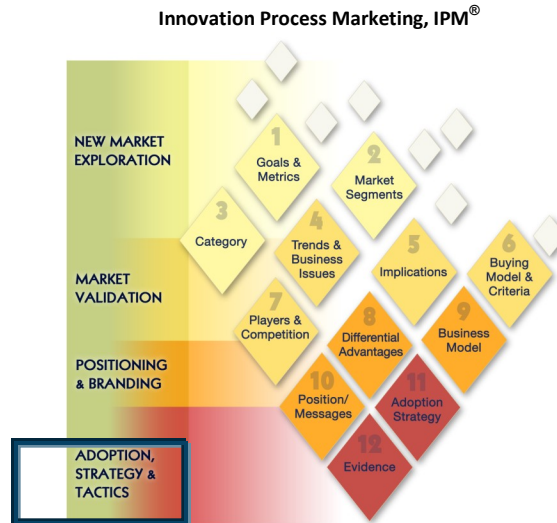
Innovation Process Marketing, IPM®

NEW MARKET EXPLORATION

MARKET VALIDATION

POSITIONING & BRANDING

ADOPTION, STRATEGY & TACTICS

1 Goals & Metrics

2 Market Segments

3 Category

4 Trends & Business Issues

5 Implications

6 Buying Model & Criteria

7 Players & Competition

8 Differential Advantages

9 Business Model

10 Position/ Messages

11 Adoption Strategy

12 Evidence